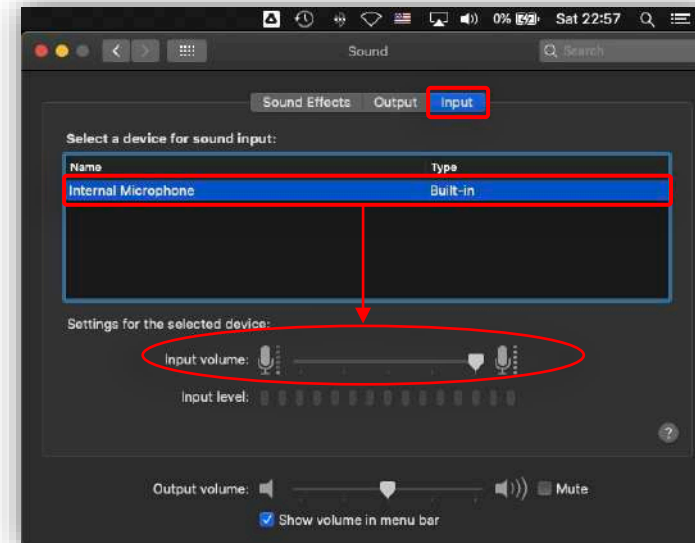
0% Sat 22:57

Sound

Search

Sound Effects Output Input

Select a device for sound input:

| Name | Type |
|---|---|
| Internal Microphone | Built-in |

Settings for the selected device:

Input volume:

Input level:

?

Output volume: Mute

Show volume in menu bar